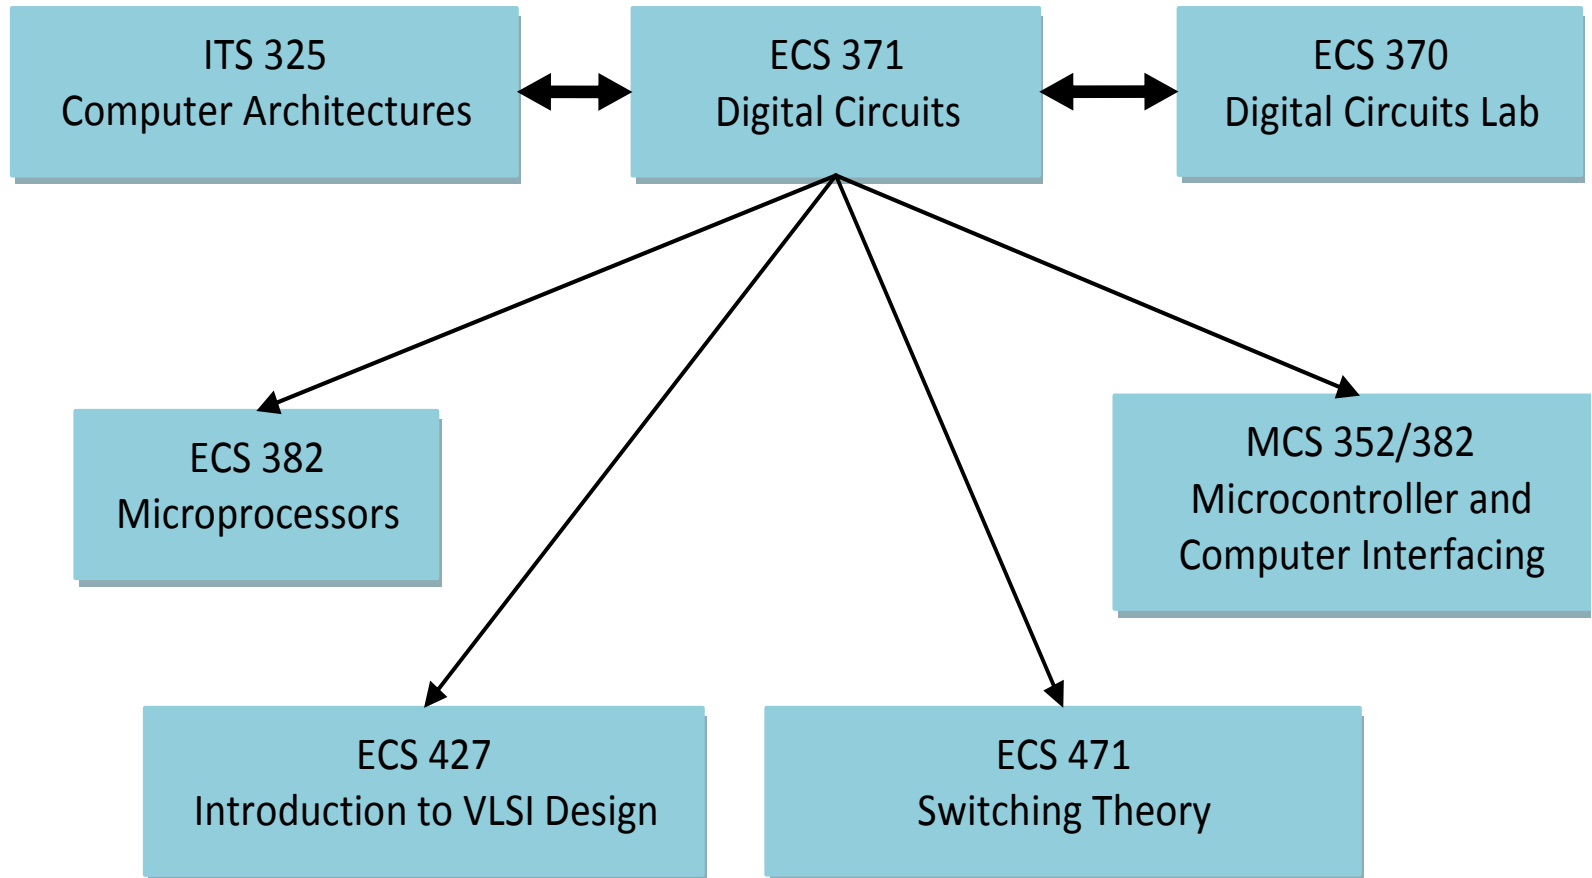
ITS 325
Computer Architectures

ECS 371
Digital Circuits

ECS 370
Digital Circuits Lab

ECS 382
Microprocessors

MCS 352/382
Microcontroller and Computer Interfacing

ECS 427
Introduction to VLSI Design

ECS 471
Switching Theory